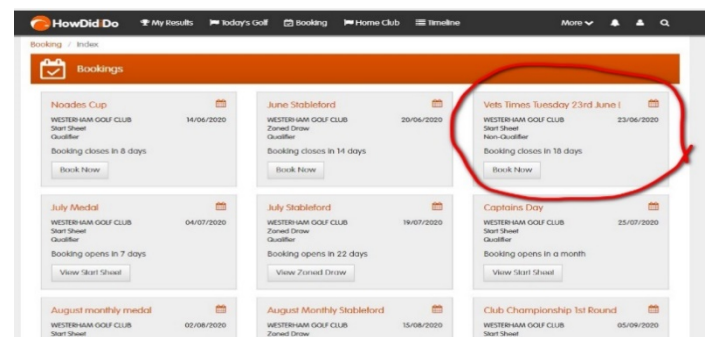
HowDidiDo My Results Today's Golf Booking Home Club Timeline More

Booking / Index

Bookings

Noades Cup
WESTERHAM GOLF CLUB 14/06/2020
Start Sheet
Qualifier
Booking closes in 8 days
Book Now

June Stableford
WESTERHAM GOLF CLUB 20/06/2020
Zoned Draw
Qualifier
Booking closes in 14 days
Book Now

Vets Times Tuesday 23rd June (
WESTERHAM GOLF CLUB 23/06/2020
Start Sheet
Non-Qualifier
Booking closes in 18 days
Book Now

July Medal
WESTERHAM GOLF CLUB 04/07/2020
Start Sheet
Qualifier
Booking opens in 7 days
View Start Sheet

July Stableford
WESTERHAM GOLF CLUB 19/07/2020
Zoned Draw
Qualifier
Booking opens in 22 days
View Zoned Draw

Captains Day
WESTERHAM GOLF CLUB 25/07/2020
Start Sheet
Qualifier
Booking opens in a month
View Start Sheet

August monthly medal
WESTERHAM GOLF CLUB 02/08/2020
Start Sheet

August Monthly Stableford
WESTERHAM GOLF CLUB 15/08/2020
Zoned Draw

Club Championship 1st Round
WESTERHAM GOLF CLUB 05/09/2020
Start Sheet